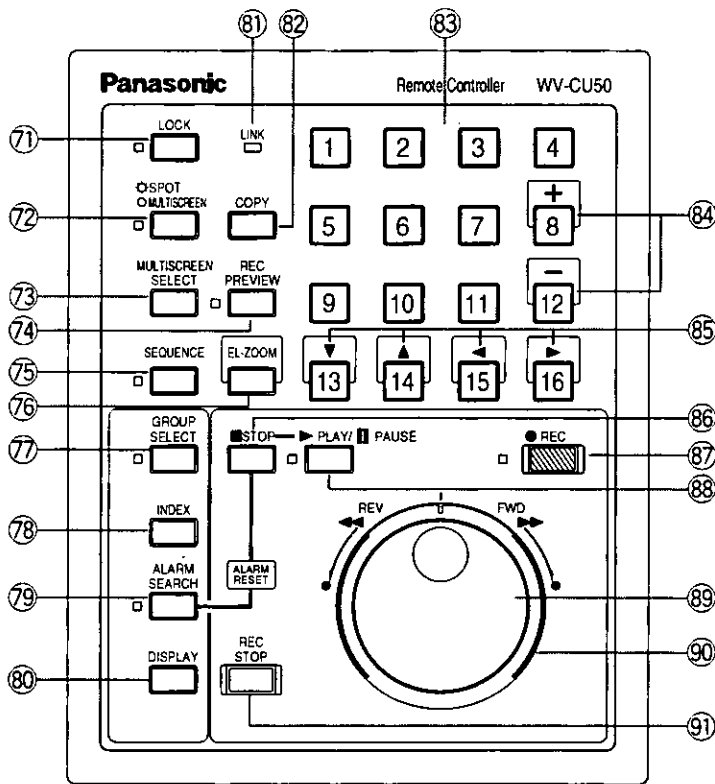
81 82 83

Panasonic Remote Controller WV-CU50

71 LOCK
LINK
1 2 3 4

72 SPOT MULTISCREEN
COPY
5 6 7
+
8
84

73 MULTISCREEN SELECT
REC PREVIEW
9 10 11
−
12

74
85
▼ ▲ ◄ ►

75 SEQUENCE
EL-ZOOM
13 14 15 16

76

77 GROUP SELECT
■STOP ► PLAY/ ❚❚ PAUSE
● REC
86
87
88

78 INDEX
REV FWD

79 ALARM SEARCH
ALARM RESET
89

80 DISPLAY
REC STOP
90
91